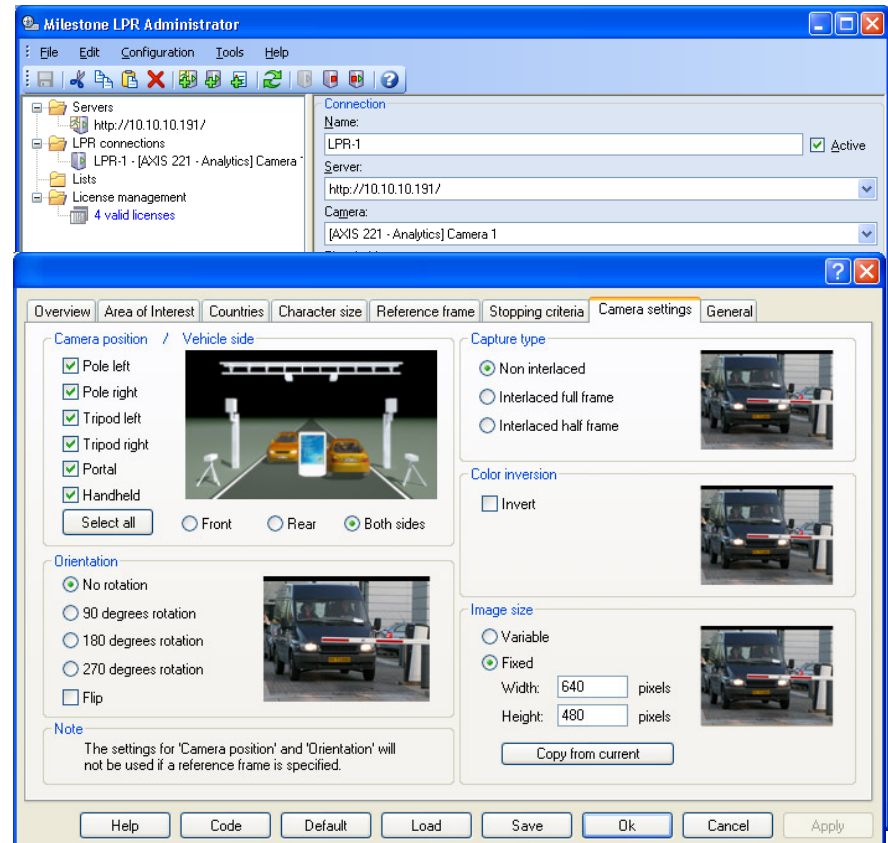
Milestone LPR Administrator

File Edit Configuration Tools Help

Servers
http://10.10.10.191/
LPR connections
LPR-1 - [AXIS 221 - Analytics] Camera 1
Lists
License management
4 valid licenses

Connection
Name:
LPR-1
Active
Server:
http://10.10.10.191/
Camera:
[AXIS 221 - Analytics] Camera 1

Overview | Area of Interest | Countries | Character size | Reference frame | Stopping criteria | Camera settings | General

Camera position / Vehicle side
Pole left
Pole right
Tripod left
Tripod right
Portal
Handheld
Select all
Front
Rear
Both sides

Orientation
No rotation
90 degrees rotation
180 degrees rotation
270 degrees rotation
Flip

Note
The settings for 'Camera position' and 'Orientation' will not be used if a reference frame is specified.

Capture type
Non interlaced
Interlaced full frame
Interlaced half frame

Color inversion
Invert

Image size
Variable
Fixed
Width: 640 pixels
Height: 480 pixels
Copy from current

Help Code Default Load Save Ok Cancel Apply